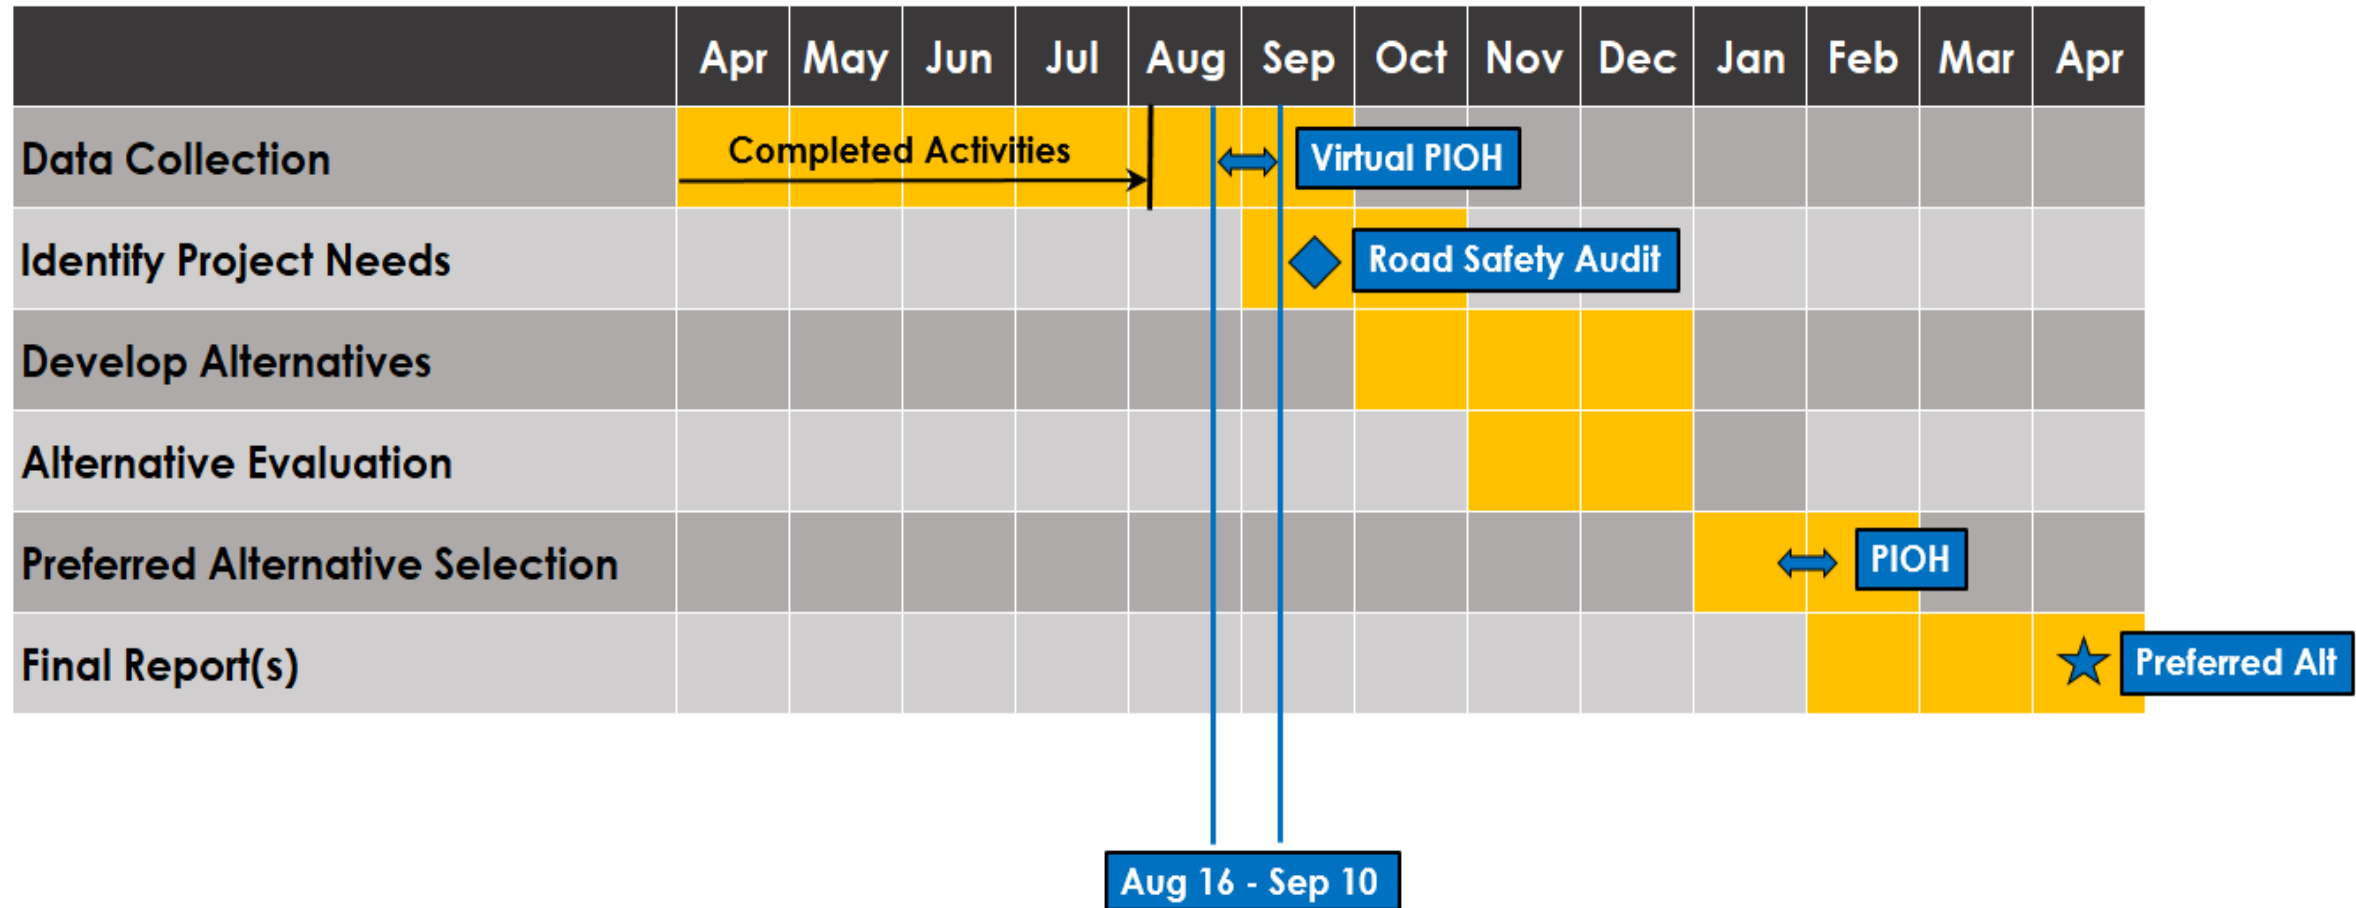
| | Apr | May | Jun | Jul | Aug | Sep | Oct | Nov | Dec | Jan | Feb | Mar | Apr |
|---|---|---|---|---|---|---|---|---|---|---|---|---|---|
| Data Collection | Completed Activities | | | | | Virtual PIOH | | | | | | | |
| Identify Project Needs | | | | | | Road Safety Audit | | | | | | | |
| Develop Alternatives | | | | | | | | | | | | | |
| Alternative Evaluation | | | | | | | | | | | | | |
| Preferred Alternative Selection | | | | | | | | | | PIOH | | | |
| Final Report(s) | | | | | | | | | | | | | Preferred Alt |

Aug 16 - Sep 10